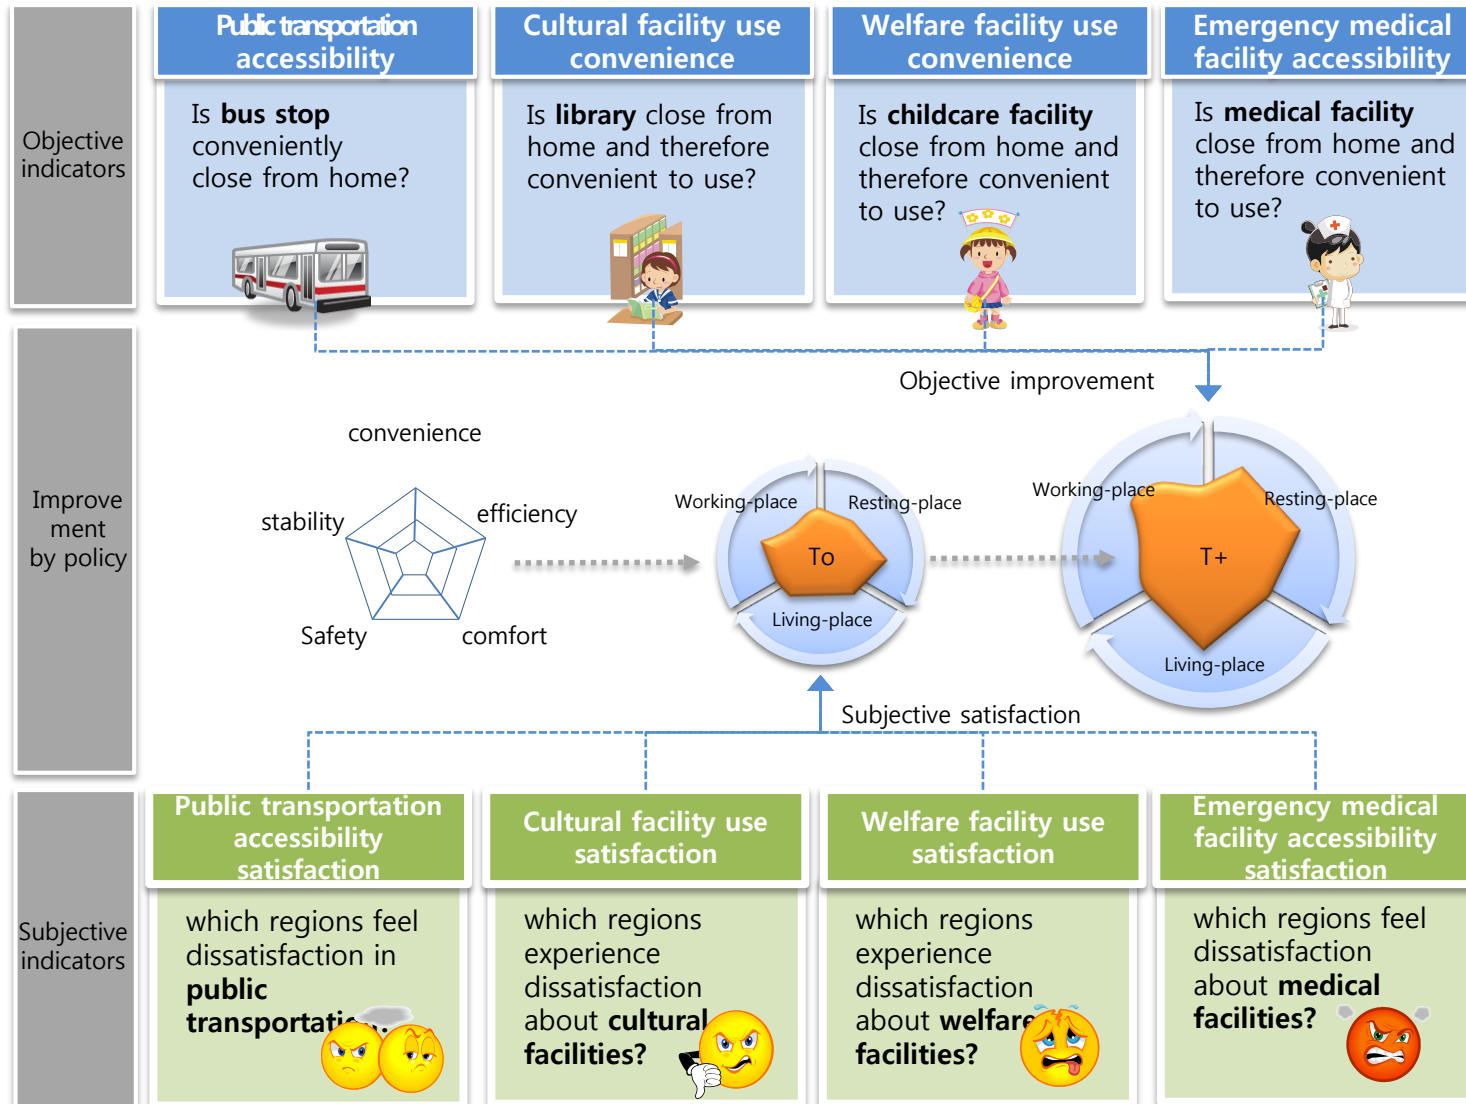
Objective indicators

Public transportation accessibility

Is bus stop conveniently close from home?

Cultural facility use convenience

Is library close from home and therefore convenient to use?

Welfare facility use convenience

Is childcare facility close from home and therefore convenient to use?

Emergency medical facility accessibility

Is medical facility close from home and therefore convenient to use?

Objective improvement

Improve ment by policy

convenience

stability

efficiency

Safety

comfort

Working-place

Resting-place

To

Living-place

Working-place

Resting-place

T+

Living-place

Subjective satisfaction

Subjective indicators

Public transportation accessibility satisfaction

which regions feel dissatisfaction in public transportati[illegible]

Cultural facility use satisfaction

which regions experience dissatisfaction about cultural facilities?

Welfare facility use satisfaction

which regions experience dissatisfaction about welfare facilities?

Emergency medical facility accessibility satisfaction

which regions feel dissatisfaction about medical facilities?